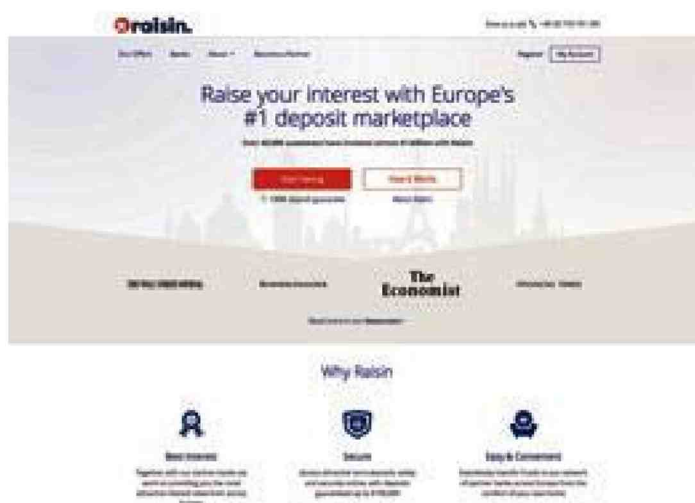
raisin.

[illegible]

Our Offers Banks About Business Partner

Register My Account

Raise your interest with Europe's #1 deposit marketplace

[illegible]

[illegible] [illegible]

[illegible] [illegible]

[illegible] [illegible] The Economist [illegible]

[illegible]

Why Raisin

Best Interest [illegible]

Secure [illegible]

Easy & Convenient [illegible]